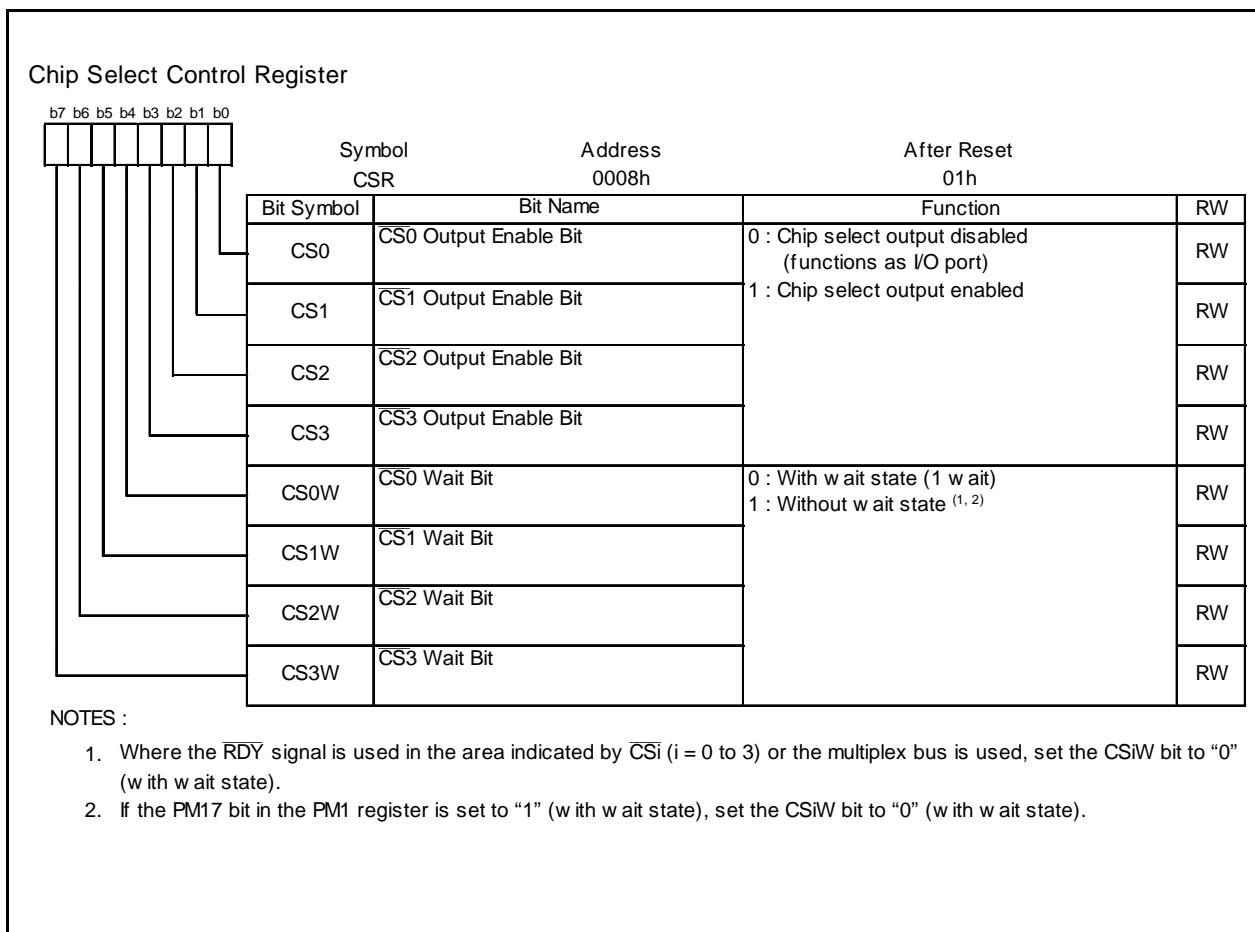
Chip Select Control Register

b7 b6 b5 b4 b3 b2 b1 b0

| Symbol | Address | After Reset |
|---|---|---|
| CSR | 0008h | 01h |

| Bit Symbol | Bit Name | Function | RW |
|---|---|---|---|
| CS0 | $\overline{CS0}$ Output Enable Bit | 0 : Chip select output disabled (functions as I/O port) 1 : Chip select output enabled | RW |
| CS1 | $\overline{CS1}$ Output Enable Bit | | RW |
| CS2 | $\overline{CS2}$ Output Enable Bit | | RW |
| CS3 | $\overline{CS3}$ Output Enable Bit | | RW |
| CS0W | $\overline{CS0}$ Wait Bit | 0 : With w ait state (1 w ait) 1 : Without w ait state $^{(1, 2)}$ | RW |
| CS1W | $\overline{CS1}$ Wait Bit | | RW |
| CS2W | $\overline{CS2}$ Wait Bit | | RW |
| CS3W | $\overline{CS3}$ Wait Bit | | RW |

NOTES :

1. Where the $\overline{RDY}$ signal is used in the area indicated by $\overline{CSi}$ (i = 0 to 3) or the multiplex bus is used, set the CSiW bit to "0" (w ith w ait state).
2. If the PM17 bit in the PM1 register is set to "1" (w ith w ait state), set the CSiW bit to "0" (w ith w ait state).